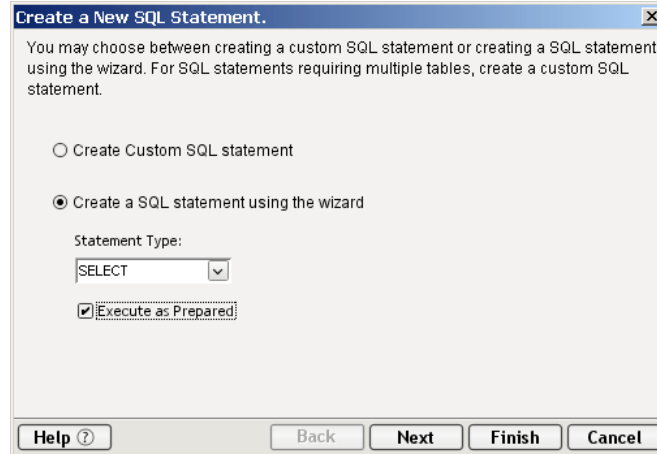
Create a New SQL Statement.

You may choose between creating a custom SQL statement or creating a SQL statement using the wizard. For SQL statements requiring multiple tables, create a custom SQL statement.

○ Create Custom SQL statement

◉ Create a SQL statement using the wizard

Statement Type:

SELECT

☑ Execute as Prepared

Help ⑦ Back Next Finish Cancel